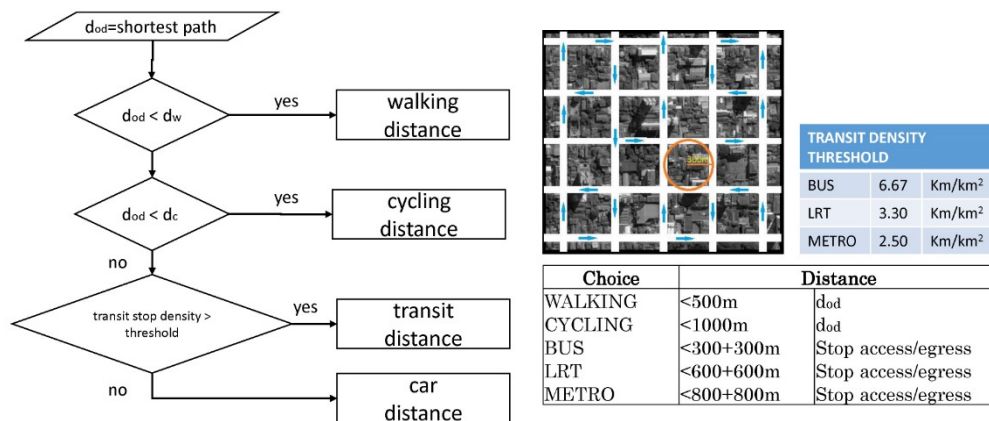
$d_{od}$=shortest path

$d_{od} < d_w$

yes

walking distance

$d_{od} < d_c$

yes

cycling distance

no

transit stop density > threshold

yes

transit distance

no

car distance

300m

| TRANSIT DENSITY THRESHOLD | | |
|---|---|---|
| BUS | 6.67 | Km/km$^2$ |
| LRT | 3.30 | Km/km$^2$ |
| METRO | 2.50 | Km/km$^2$ |

| Choice | Distance | |
|---|---|---|
| WALKING | <500m | $d_{od}$ |
| CYCLING | <1000m | $d_{od}$ |
| BUS | <300+300m | Stop access/egress |
| LRT | <600+600m | Stop access/egress |
| METRO | <800+800m | Stop access/egress |